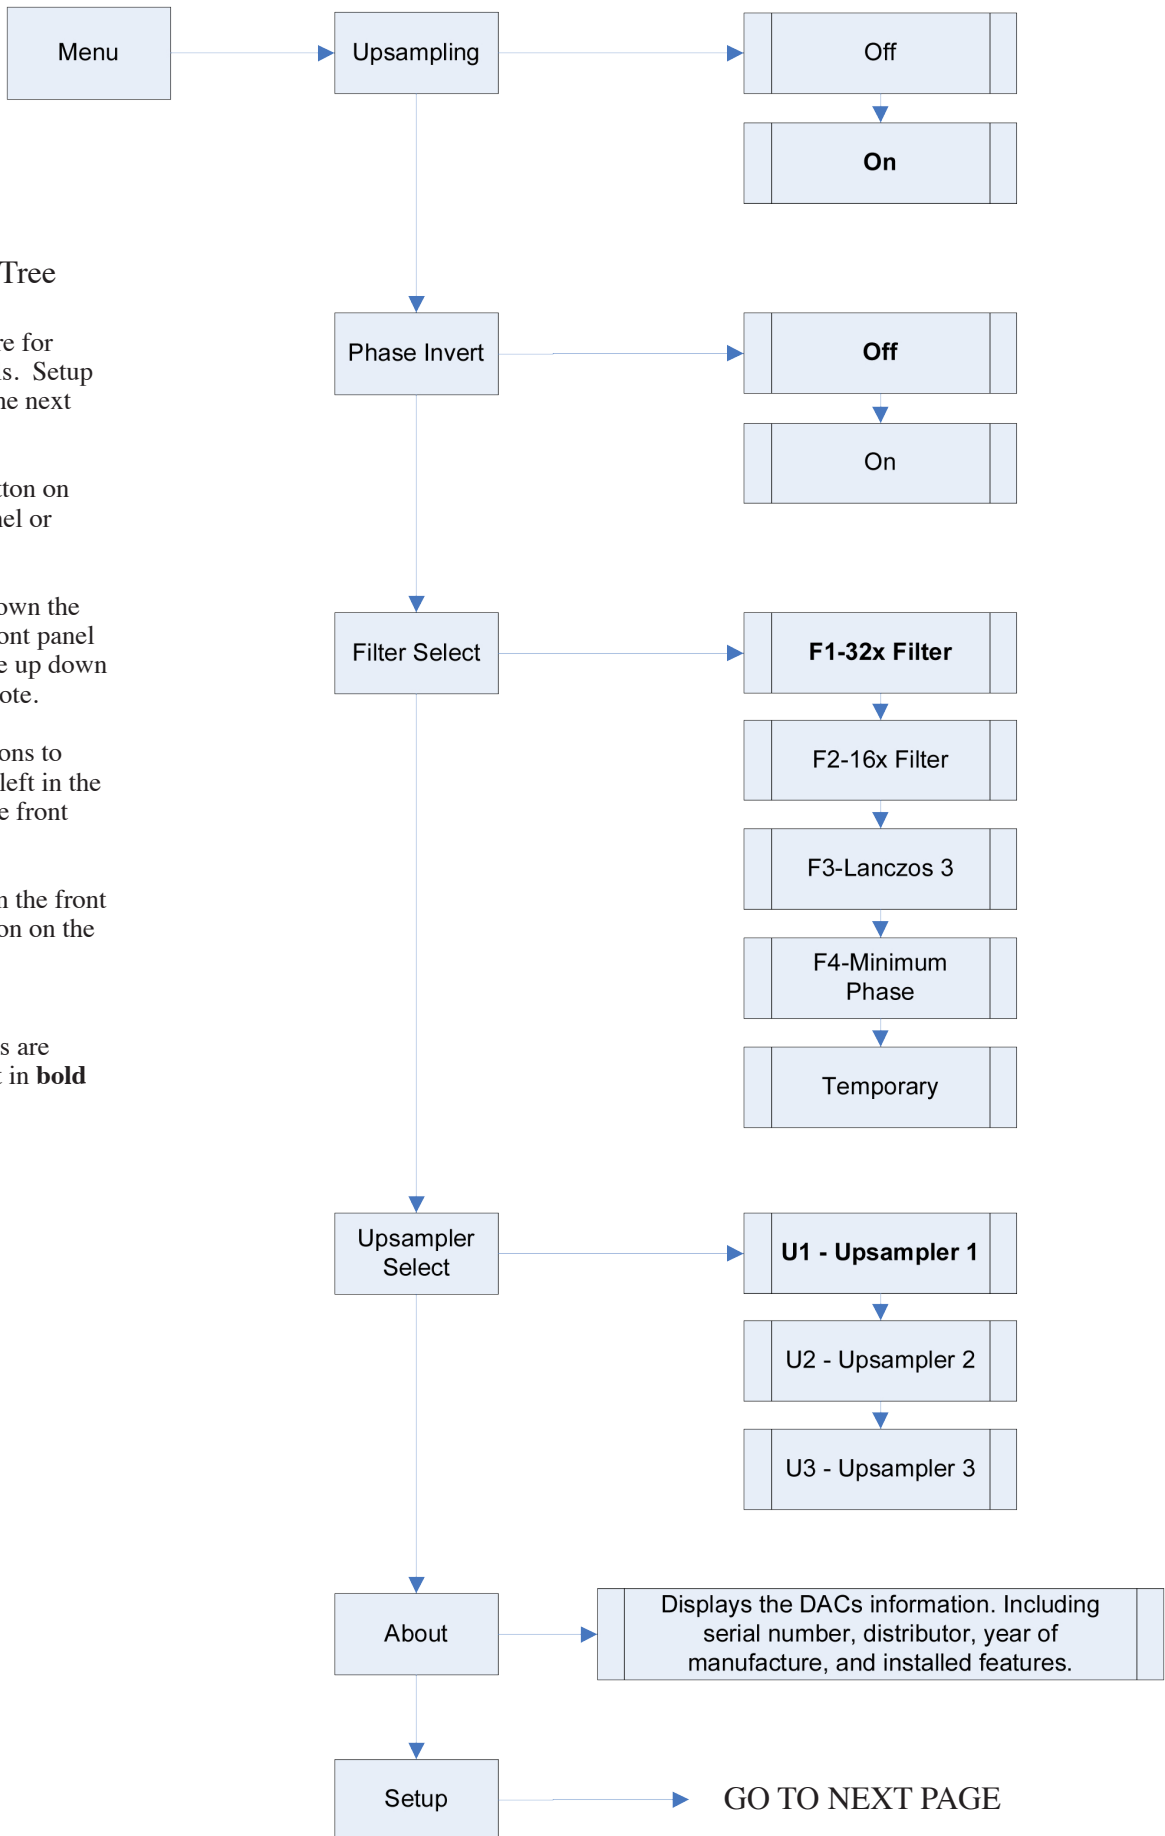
Menu

Upsampling

Off

On

Tree

re for
s. Setup
ne next

tton on
nel or

own the
ont panel
e up down
ote.

ons to
left in the
e front

n the front
on on the

s are
t in **bold**

Phase Invert

Off

On

Filter Select

F1-32x Filter

F2-16x Filter

F3-Lanczos 3

F4-Minimum Phase

Temporary

Upsampler Select

U1 - Upsampler 1

U2 - Upsampler 2

U3 - Upsampler 3

About

Displays the DACs information. Including serial number, distributor, year of manufacture, and installed features.

Setup

GO TO NEXT PAGE